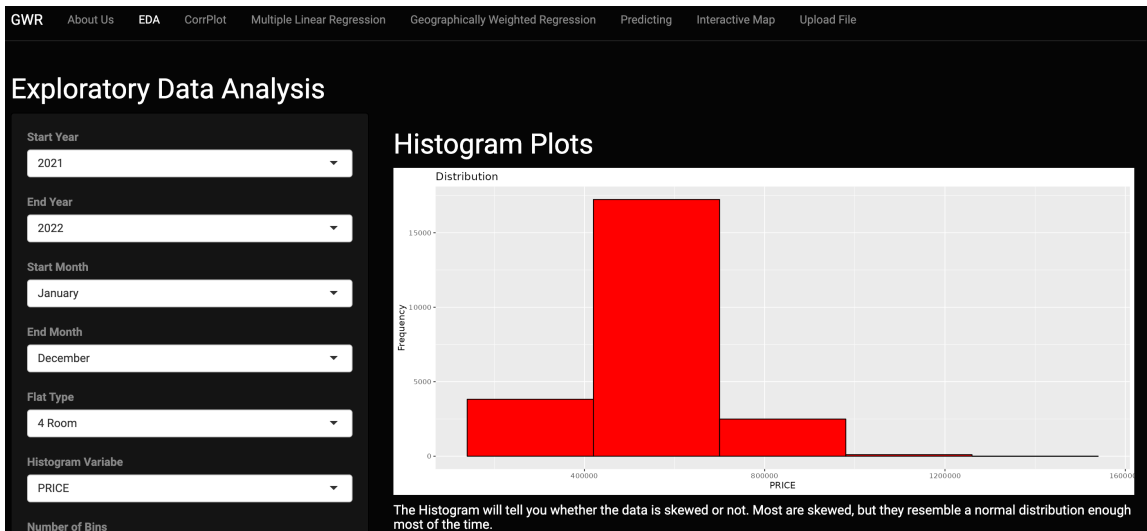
GWR About Us EDA CorrPlot Multiple Linear Regression Geographically Weighted Regression Predicting Interactive Map Upload File

Exploratory Data Analysis

Start Year
2021

End Year
2022

Start Month
January

End Month
December

Flat Type
4 Room

Histogram Variabe
PRICE

Number of Bins

Histogram Plots

Distribution

15000
10000
5000
0

Frequency

400000 800000 1200000 160000

PRICE

The Histogram will tell you whether the data is skewed or not. Most are skewed, but they resemble a normal distribution enough most of the time.